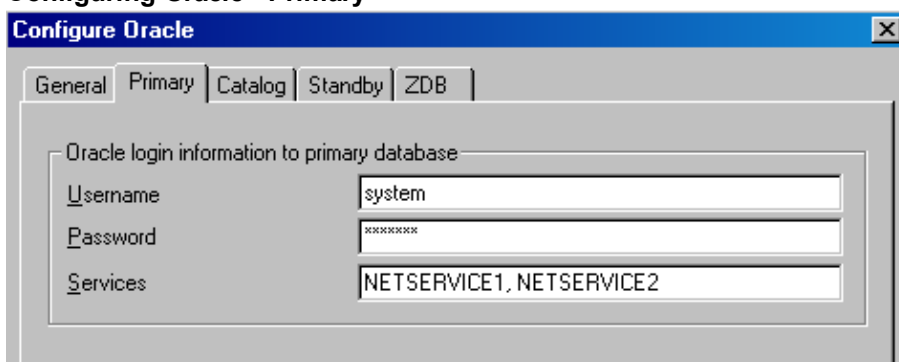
Configuring Oracle - Primary

Configure Oracle

General | Primary | Catalog | Standby | ZDB

Oracle login information to primary database

| | |
|---|---|
| Username | system |
| Password | ******* |
| Services | NETSERVICE1, NETSERVICE2 |